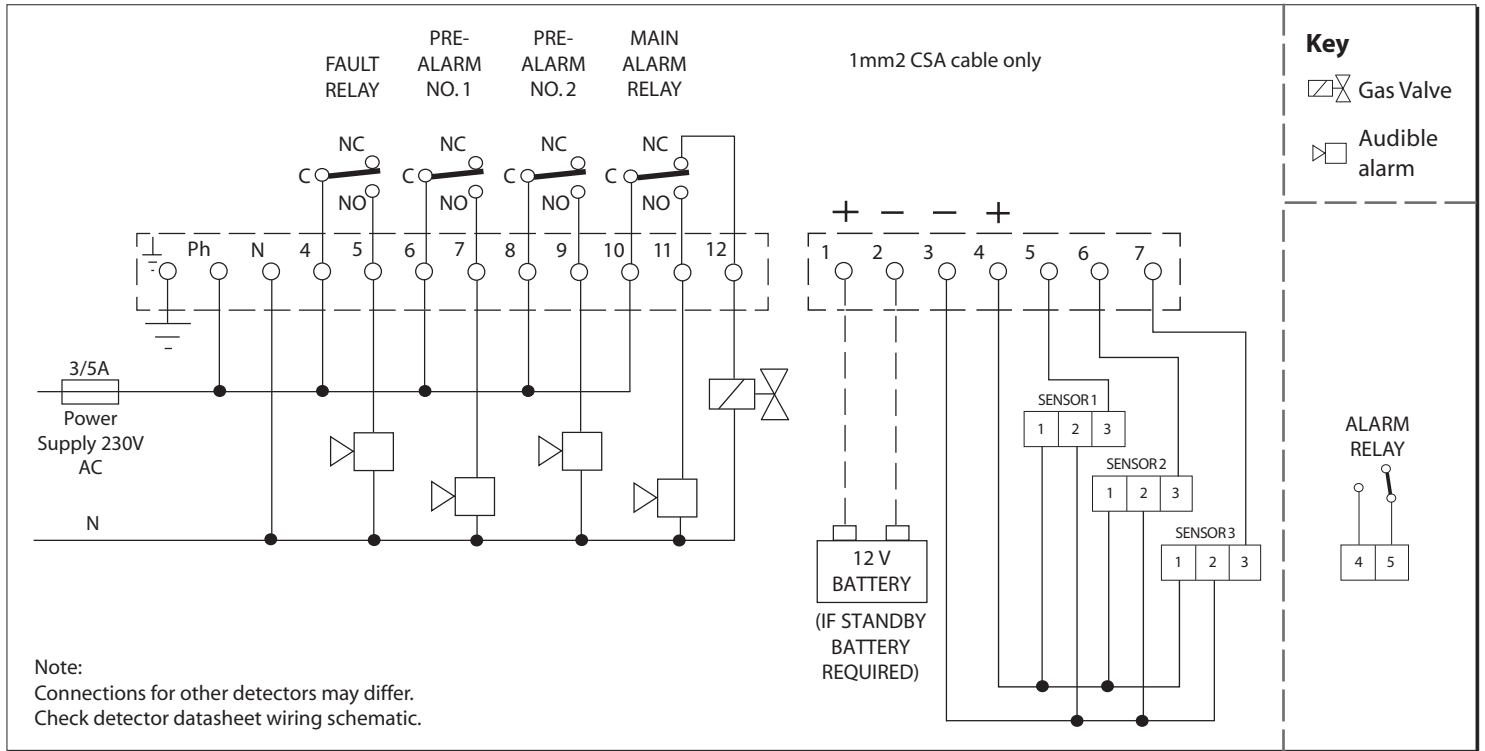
FAULT RELAY

PRE-ALARM NO. 1

PRE-ALARM NO. 2

MAIN ALARM RELAY

1mm2 CSA cable only

Key

Gas Valve

Audible alarm

NC
C
NO

NC
C
NO

NC
C
NO

NC
C
NO

Ph N 4 5 6 7 8 9 10 11 12

+ − − +

1 2 3 4 5 6 7

3/5A

Power Supply 230V AC

N

SENSOR 1
1 2 3

SENSOR 2
1 2 3

SENSOR 3
1 2 3

12 V BATTERY

(IF STANDBY BATTERY REQUIRED)

ALARM RELAY

4 5

Note:
Connections for other detectors may differ.
Check detector datasheet wiring schematic.